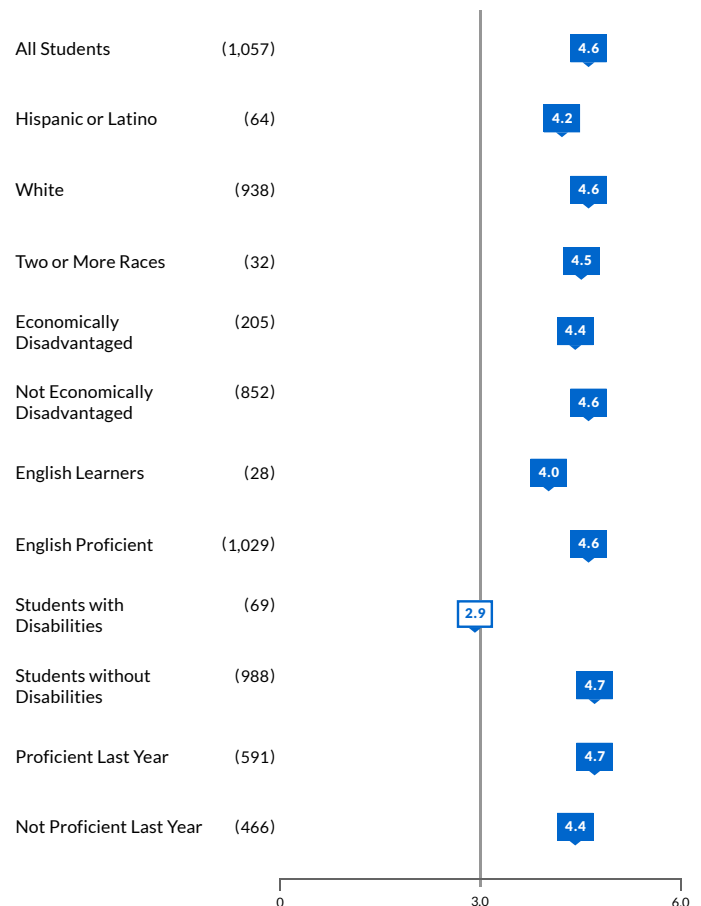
All Students (1,057) 4.6

Hispanic or Latino (64) 4.2

White (938) 4.6

Two or More Races (32) 4.5

Economically Disadvantaged (205) 4.4

Not Economically Disadvantaged (852) 4.6

English Learners (28) 4.0

English Proficient (1,029) 4.6

Students with Disabilities (69) 2.9

Students without Disabilities (988) 4.7

Proficient Last Year (591) 4.7

Not Proficient Last Year (466) 4.4

0 3.0 6.0